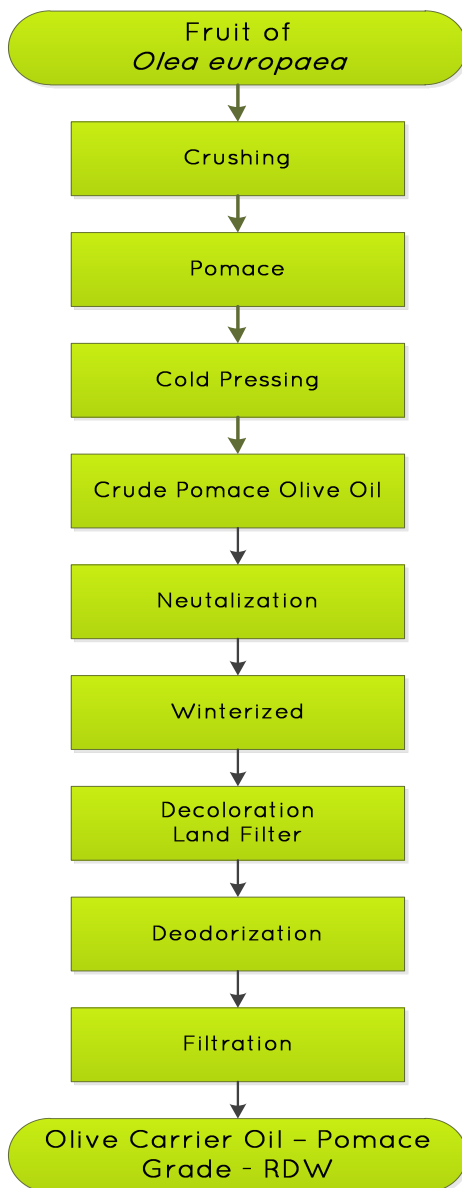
Fruit of
*Olea europaea*

Crushing

Pomace

Cold Pressing

Crude Pomace Olive Oil

Neutalization

Winterized

Decoloration
Land Filter

Deodorization

Filtration

Olive Carrier Oil – Pomace
Grade - RDW